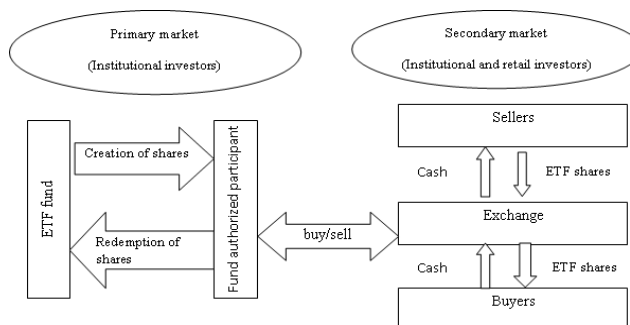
Primary market

(Institutional investors)

Secondary market

(Institutional and retail investors)

ETF fund

Creation of shares

Redemption of shares

Fund authorized participant

buy/sell

Sellers

Cash

ETF shares

Exchange

Cash

ETF shares

Buyers